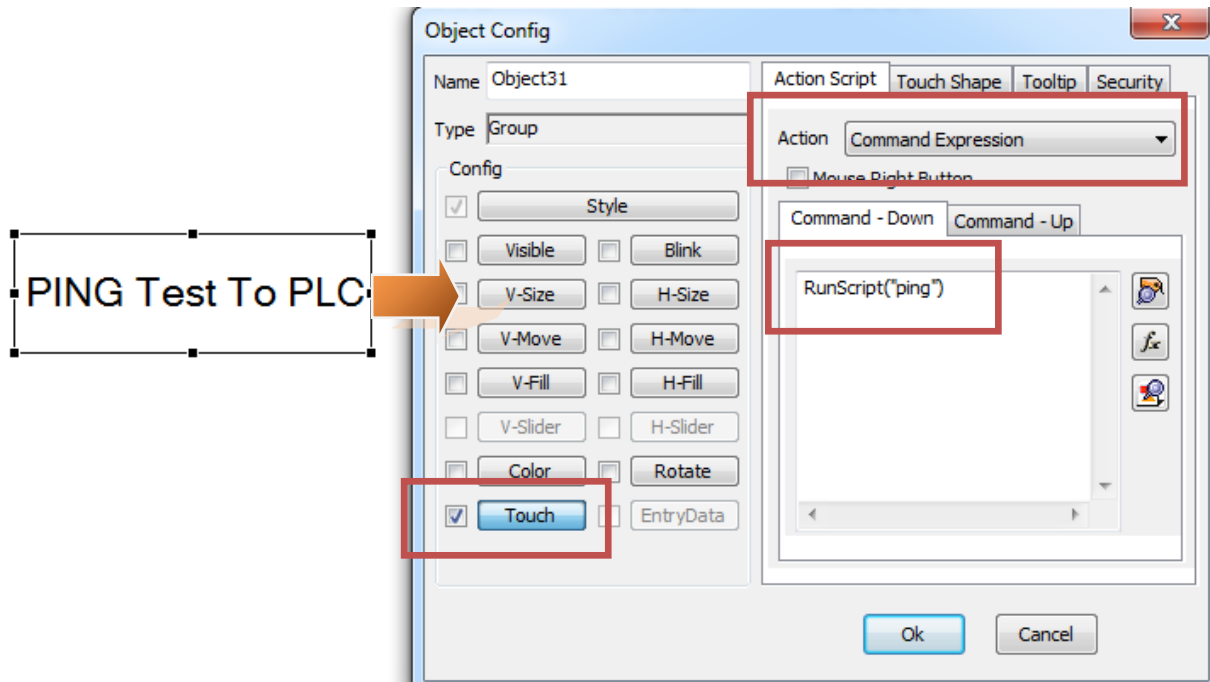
PING Test To PLC

Object Config

Name Object31

Type Group

Config

Style

Visible

Blink

V-Size

H-Size

V-Move

H-Move

V-Fill

H-Fill

V-Slider

H-Slider

Color

Rotate

Touch

EntryData

Action Script

Touch Shape

Tooltip

Security

Action Command Expression

Mouse Right Button

Command - Down

Command - Up

RunScript("ping")

Ok

Cancel